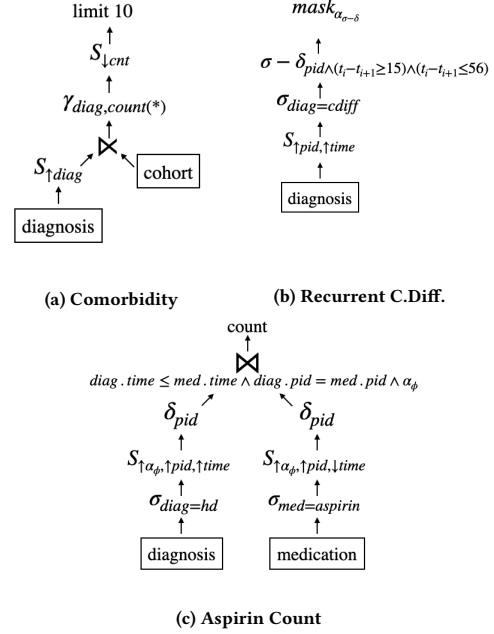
limit 10

$S_{\downarrow cnt}$

$\gamma_{diag,count(*)}$

$\bowtie$

$S_{\uparrow diag}$

cohort

diagnosis

$mask_{\alpha_{\sigma-\delta}}$

$\sigma - \delta_{pid \wedge (t_i - t_{i+1} \geq 15) \wedge (t_i - t_{i+1} \leq 56)}$

$\sigma_{diag=cdiff}$

$S_{\uparrow pid, \uparrow time}$

diagnosis

(a) Comorbidity

(b) Recurrent C.Diff.

count

$\bowtie$

$diag.time \leq med.time \wedge diag.pid = med.pid \wedge \alpha_{\phi}$

$\delta_{pid}$

$\delta_{pid}$

$S_{\uparrow \alpha_{\phi}, \uparrow pid, \uparrow time}$

$S_{\uparrow \alpha_{\phi}, \uparrow pid, \downarrow time}$

$\sigma_{diag=hd}$

$\sigma_{med=aspirin}$

diagnosis

medication

(c) Aspirin Count